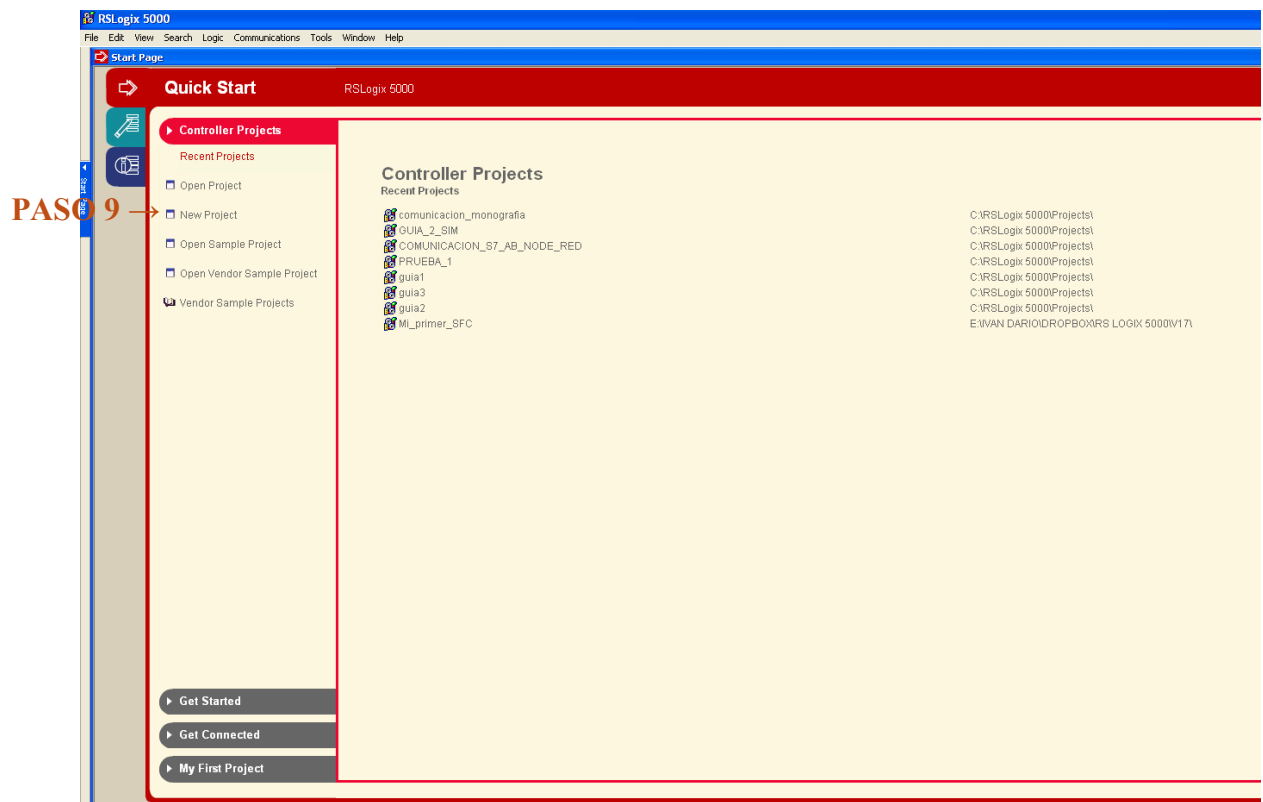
RSLogix 5000

File Edit View Search Logic Communications Tools Window Help

Start Page

Quick Start

RSLogix 5000

Start Page

Controller Projects

Recent Projects

Open Project

PASO 9 →

New Project

Open Sample Project

Open Vendor Sample Project

Vendor Sample Projects

Controller Projects
Recent Projects

| | |
|---|---|
| comunicacion_monografia | C:\RSLogix 5000\Projects\ |
| GUIA_2_SIM | C:\RSLogix 5000\Projects\ |
| COMUNICACION_S7_AB_NODE_RED | C:\RSLogix 5000\Projects\ |
| PRUEBA_1 | C:\RSLogix 5000\Projects\ |
| guia1 | C:\RSLogix 5000\Projects\ |
| guia3 | C:\RSLogix 5000\Projects\ |
| guia2 | C:\RSLogix 5000\Projects\ |
| Mi_primer_SFC | E:\IVAN DARIO\DROPBOX\RS LOGIX 5000\V17\ |

Get Started

Get Connected

My First Project